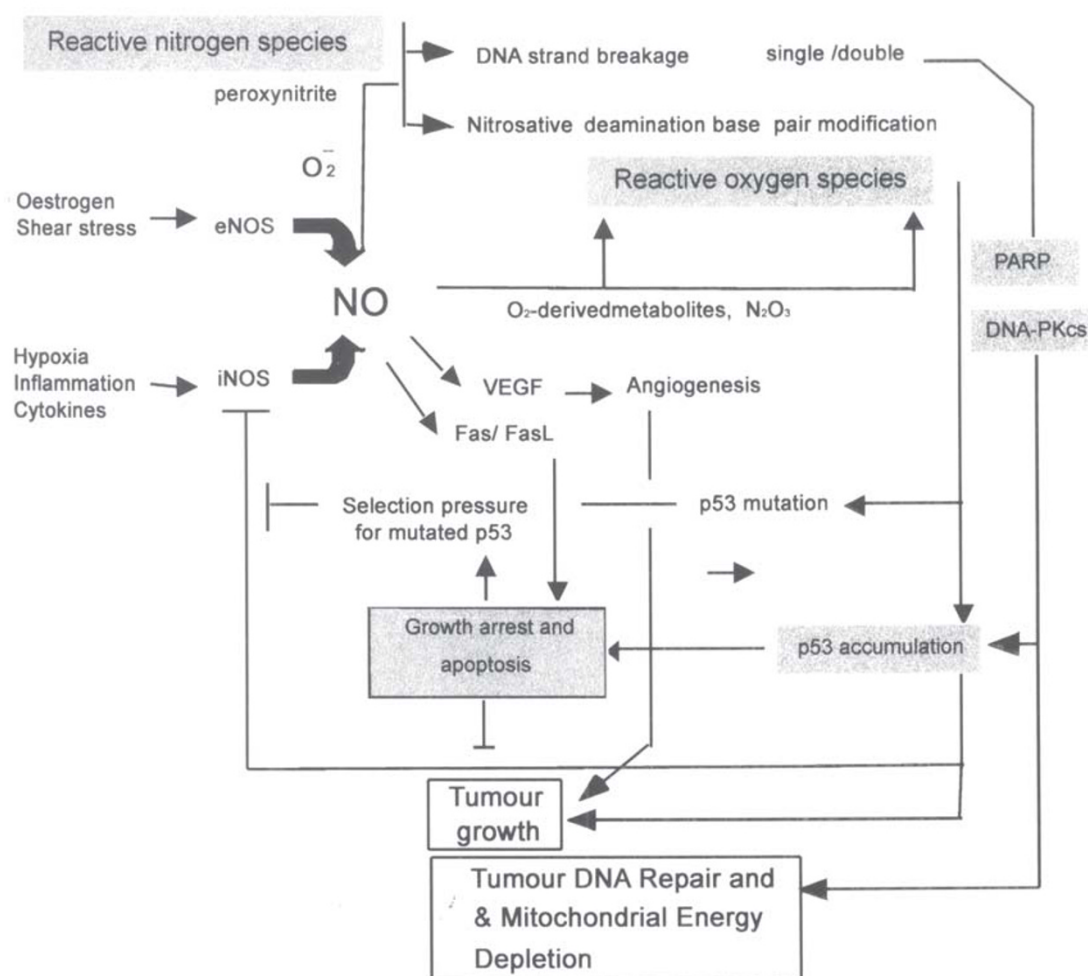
Reactive nitrogen species

DNA strand breakage

single /double

peroxynitrite

Nitrosative deamination base pair modification

$O_2^-$

Reactive oxygen species

Oestrogen
Shear stress

eNOS

PARP

NO

O₂-derivedmetabolites, $N_2O_3$

DNA-PKcs

Hypoxia
Inflammation
Cytokines

iNOS

VEGF

Angiogenesis

Fas/ FasL

Selection pressure for mutated p53

p53 mutation

Growth arrest and apoptosis

p53 accumulation

Tumour growth

Tumour DNA Repair and & Mitochondrial Energy Depletion